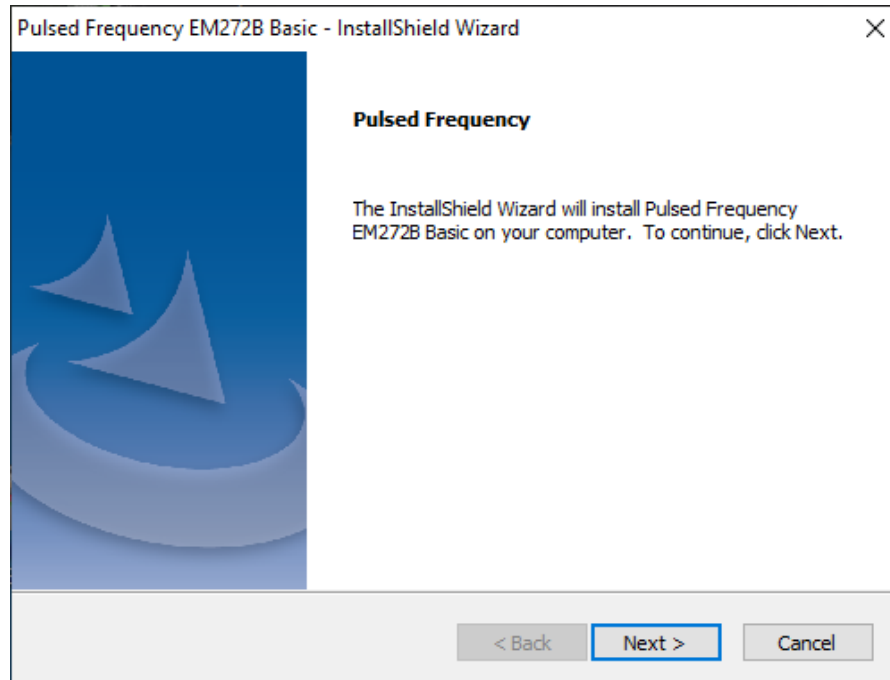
Pulsed Frequency EM272B Basic - InstallShield Wizard

×

Pulsed Frequency

The InstallShield Wizard will install Pulsed Frequency EM272B Basic on your computer. To continue, click Next.

< Back

Next >

Cancel